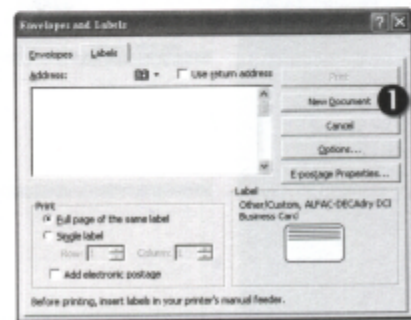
Envelopes and Labels

Envelopes | Labels

Address:

Use return address

Print

New Document

1

Cancel

Options...

E-postage Properties...

Print

Full page of the same label

Single label

Row: 1 Column: 1

Add electronic postage

Label

Other/Custom, ALPAC-DECAdry DCI Business Card

Before printing, insert labels in your printer's manual feeder.